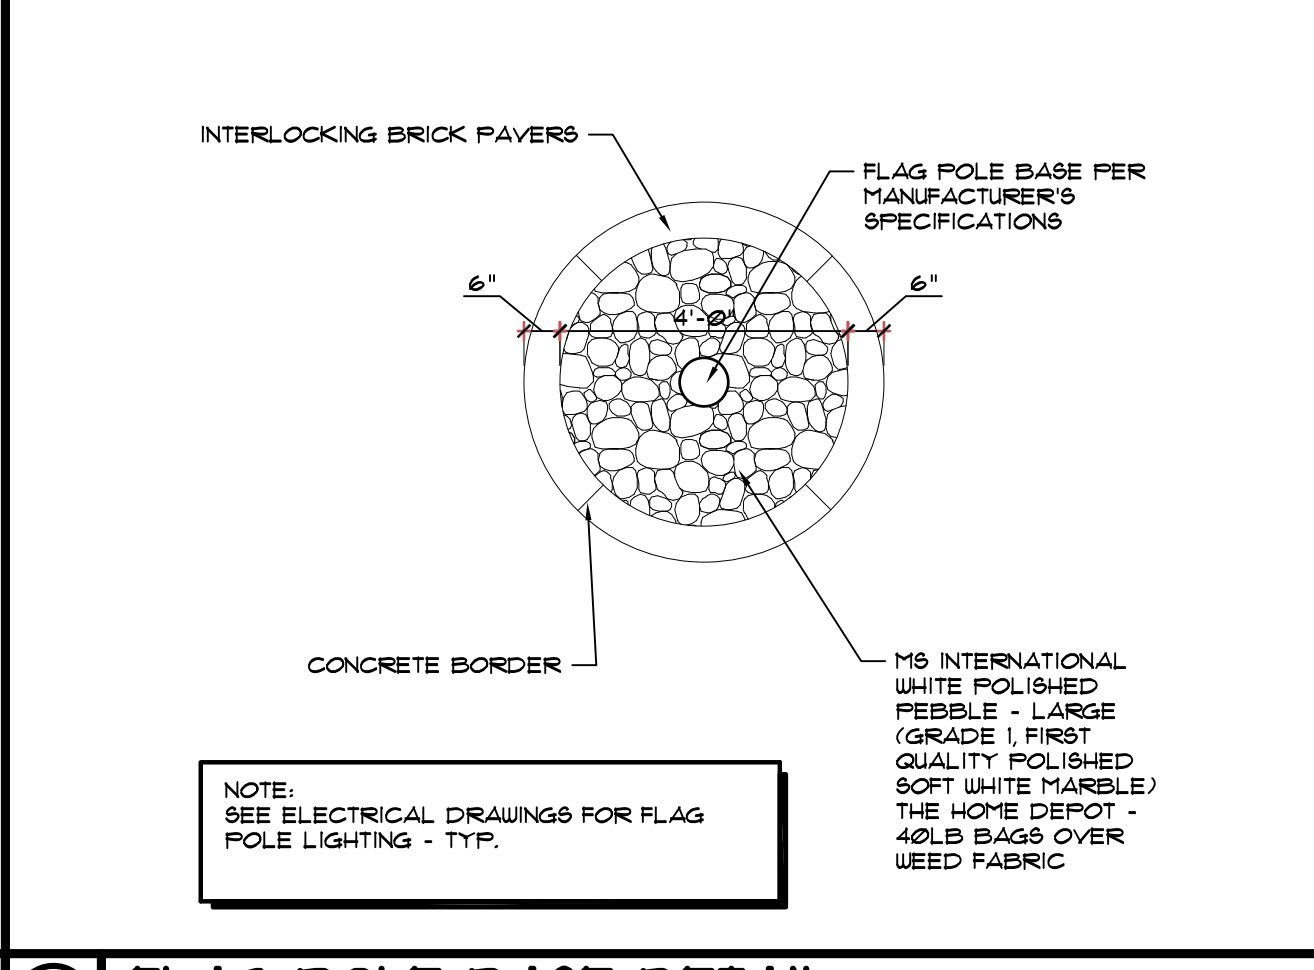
INTERLOCKING BRICK PAVERS

FLAG POLE BASE PER MANUFACTURER'S SPECIFICATIONS

6"

6"

4'-0"

CONCRETE BORDER

MS INTERNATIONAL WHITE POLISHED PEBBLE - LARGE (GRADE 1, FIRST QUALITY POLISHED SOFT WHITE MARBLE) THE HOME DEPOT - 40LB BAGS OVER WEED FABRIC

NOTE:
SEE ELECTRICAL DRAWINGS FOR FLAG POLE LIGHTING - TYP.

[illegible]